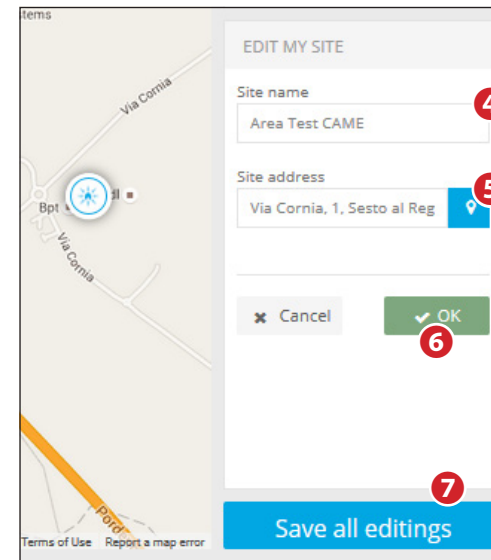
tems

Via Cornia

Bpt

dl

Via Cornia

Pord

Terms of Use Report a map error

EDIT MY SITE

Site name

Area Test CAME

4

Site address

Via Cornia, 1, Sesto al Reg

5

Cancel

OK

6

7

Save all editings